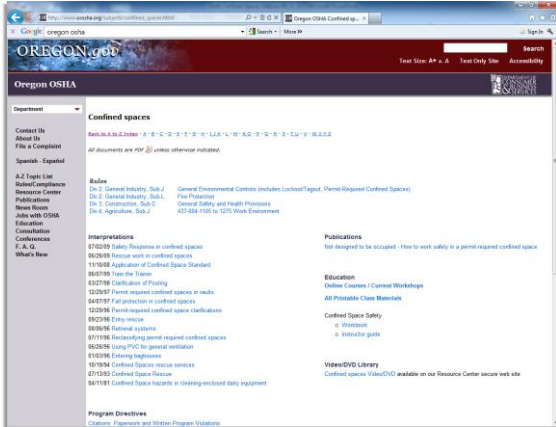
http://www.osha.or.gov/subjects/confined_spaces.html
Oregon OSHA Confined sp...
Google oregon osha
Search • More >>
Sign In

OREGON.gov
Search
Text Size: A+ A A Text Only Site Accessibility

Oregon OSHA
DEPARTMENT OF CONSUMER & BUSINESS SERVICES

Department

Contact Us
About Us
File a Complaint

Spanish - Español

A-Z Topic List
Rules/Compliance
Resource Center
Publications
News Room
Jobs with OSHA
Education
Consultation
Conferences
F. A. Q.
What's New

Confined spaces

Back to A to Z Index - A - B - C - D - E - F - G - H - I,J,K - L - M - N,O - P - Q - R - S - T,U - V - W,X,Y,Z

All documents are PDF unless otherwise indicated.

Rules
Div 2, General Industry, Sub J General Environmental Controls (includes Lockout/Tagout, Permit-Required Confined Spaces)
Div 2, General Industry, Sub L Fire Protection
Div 3, Construction, Sub C General Safety and Health Provisions
Div 4, Agriculture, Sub J 437-004-1105 to 1275 Work Environment

Interpretations
07/02/09 Safety Response in confined spaces
06/26/09 Rescue work in confined spaces
11/10/08 Application of Confined Space Standard
06/07/99 Train the Trainer
03/27/98 Clarification of Posting
12/29/97 Permit required confined spaces in vaults
04/07/97 Fall protection in confined spaces
12/29/96 Permit-required confined space clarifications
09/23/96 Entry rescue
08/06/96 Retrieval systems
07/11/96 Reclassifying permit required confined spaces
06/26/96 Using PVC for general ventilation
01/03/96 Entering baghouses
10/19/94 Confined Spaces rescue services
07/13/93 Confined Space Rescue
04/11/81 Confined Spaces hazards in cleaning-enclosed dairy equipment

Publications
Not designed to be occupied - How to work safely in a permit-required confined space

Education
Online Courses / Current Workshops
All Printable Class Materials

Confined Space Safety
Workbook
Instructor guide

Video/DVD Library
Confined spaces Video/DVD available on our Resource Center secure web site.

Program Directives
Citations: Paperwork and Written Program Violations